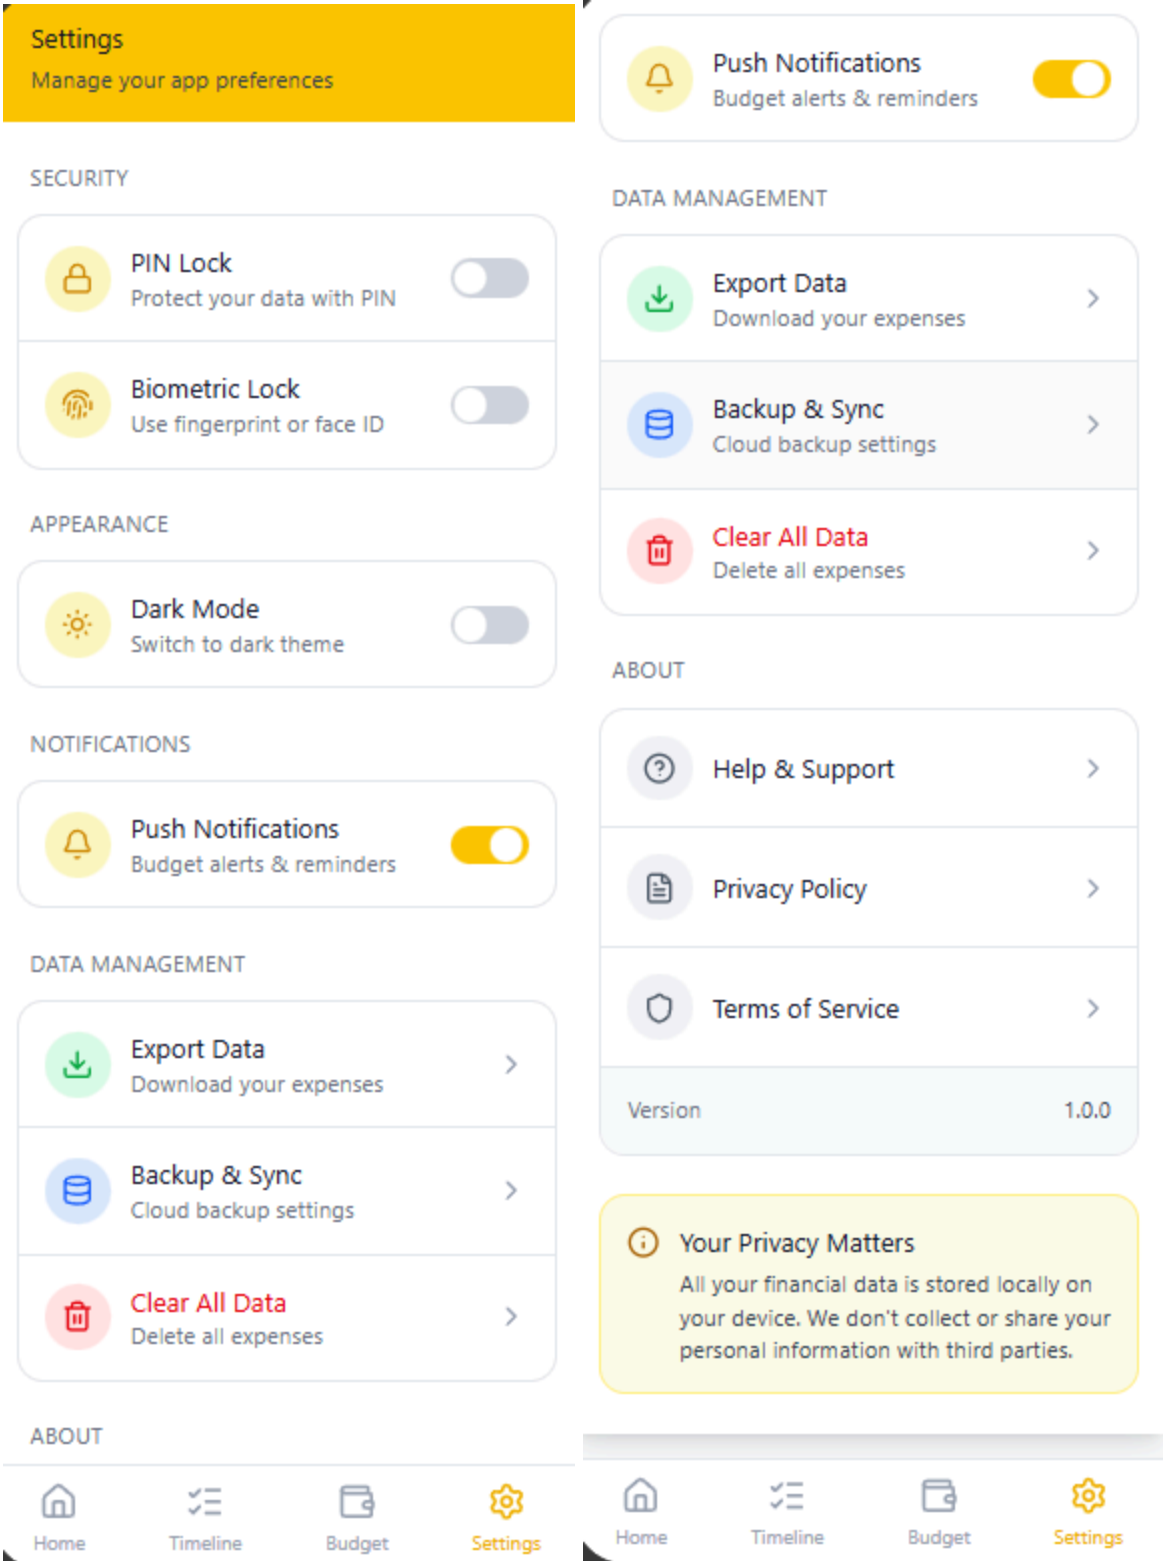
Settings
Manage your app preferences

SECURITY

PIN Lock
Protect your data with PIN

Biometric Lock
Use fingerprint or face ID

APPEARANCE

Dark Mode
Switch to dark theme

NOTIFICATIONS

Push Notifications
Budget alerts & reminders

DATA MANAGEMENT

Export Data
Download your expenses

Backup & Sync
Cloud backup settings

Clear All Data
Delete all expenses

ABOUT

Home
Timeline
Budget
Settings

Push Notifications
Budget alerts & reminders

DATA MANAGEMENT

Export Data
Download your expenses

Backup & Sync
Cloud backup settings

Clear All Data
Delete all expenses

ABOUT

Help & Support

Privacy Policy

Terms of Service

| Version | 1.0.0 |
|---|---|

Your Privacy Matters
All your financial data is stored locally on your device. We don't collect or share your personal information with third parties.

Home
Timeline
Budget
Settings